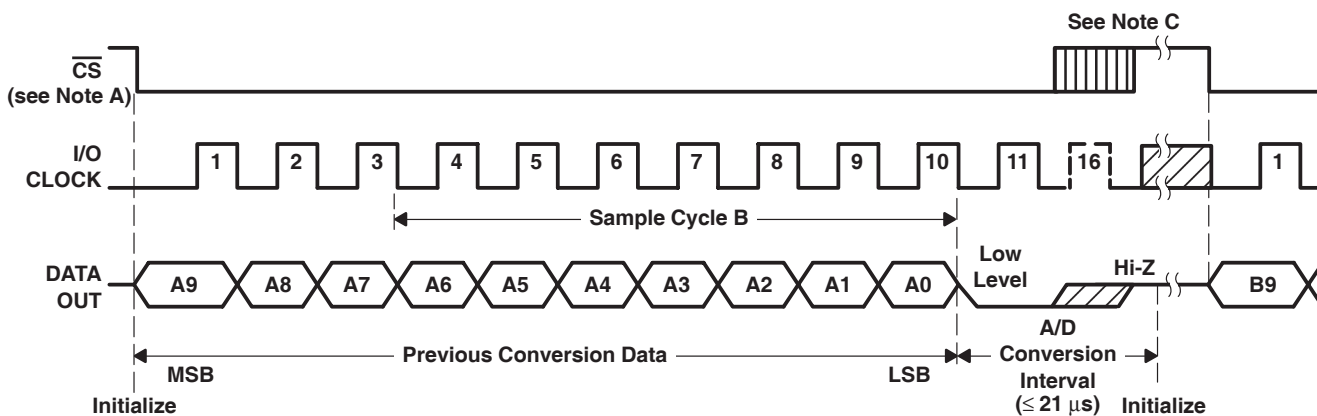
See Note C

$\overline{CS}$
(see Note A)

I/O
CLOCK

1 2 3 4 5 6 7 8 9 10 11 16 1

Sample Cycle B

DATA
OUT

A9 A8 A7 A6 A5 A4 A3 A2 A1 A0

Low
Level

Hi-Z

B9

Previous Conversion Data

MSB

LSB

A/D
Conversion
Interval
($\leq$ 21 $\mu$s)

Initialize

Initialize